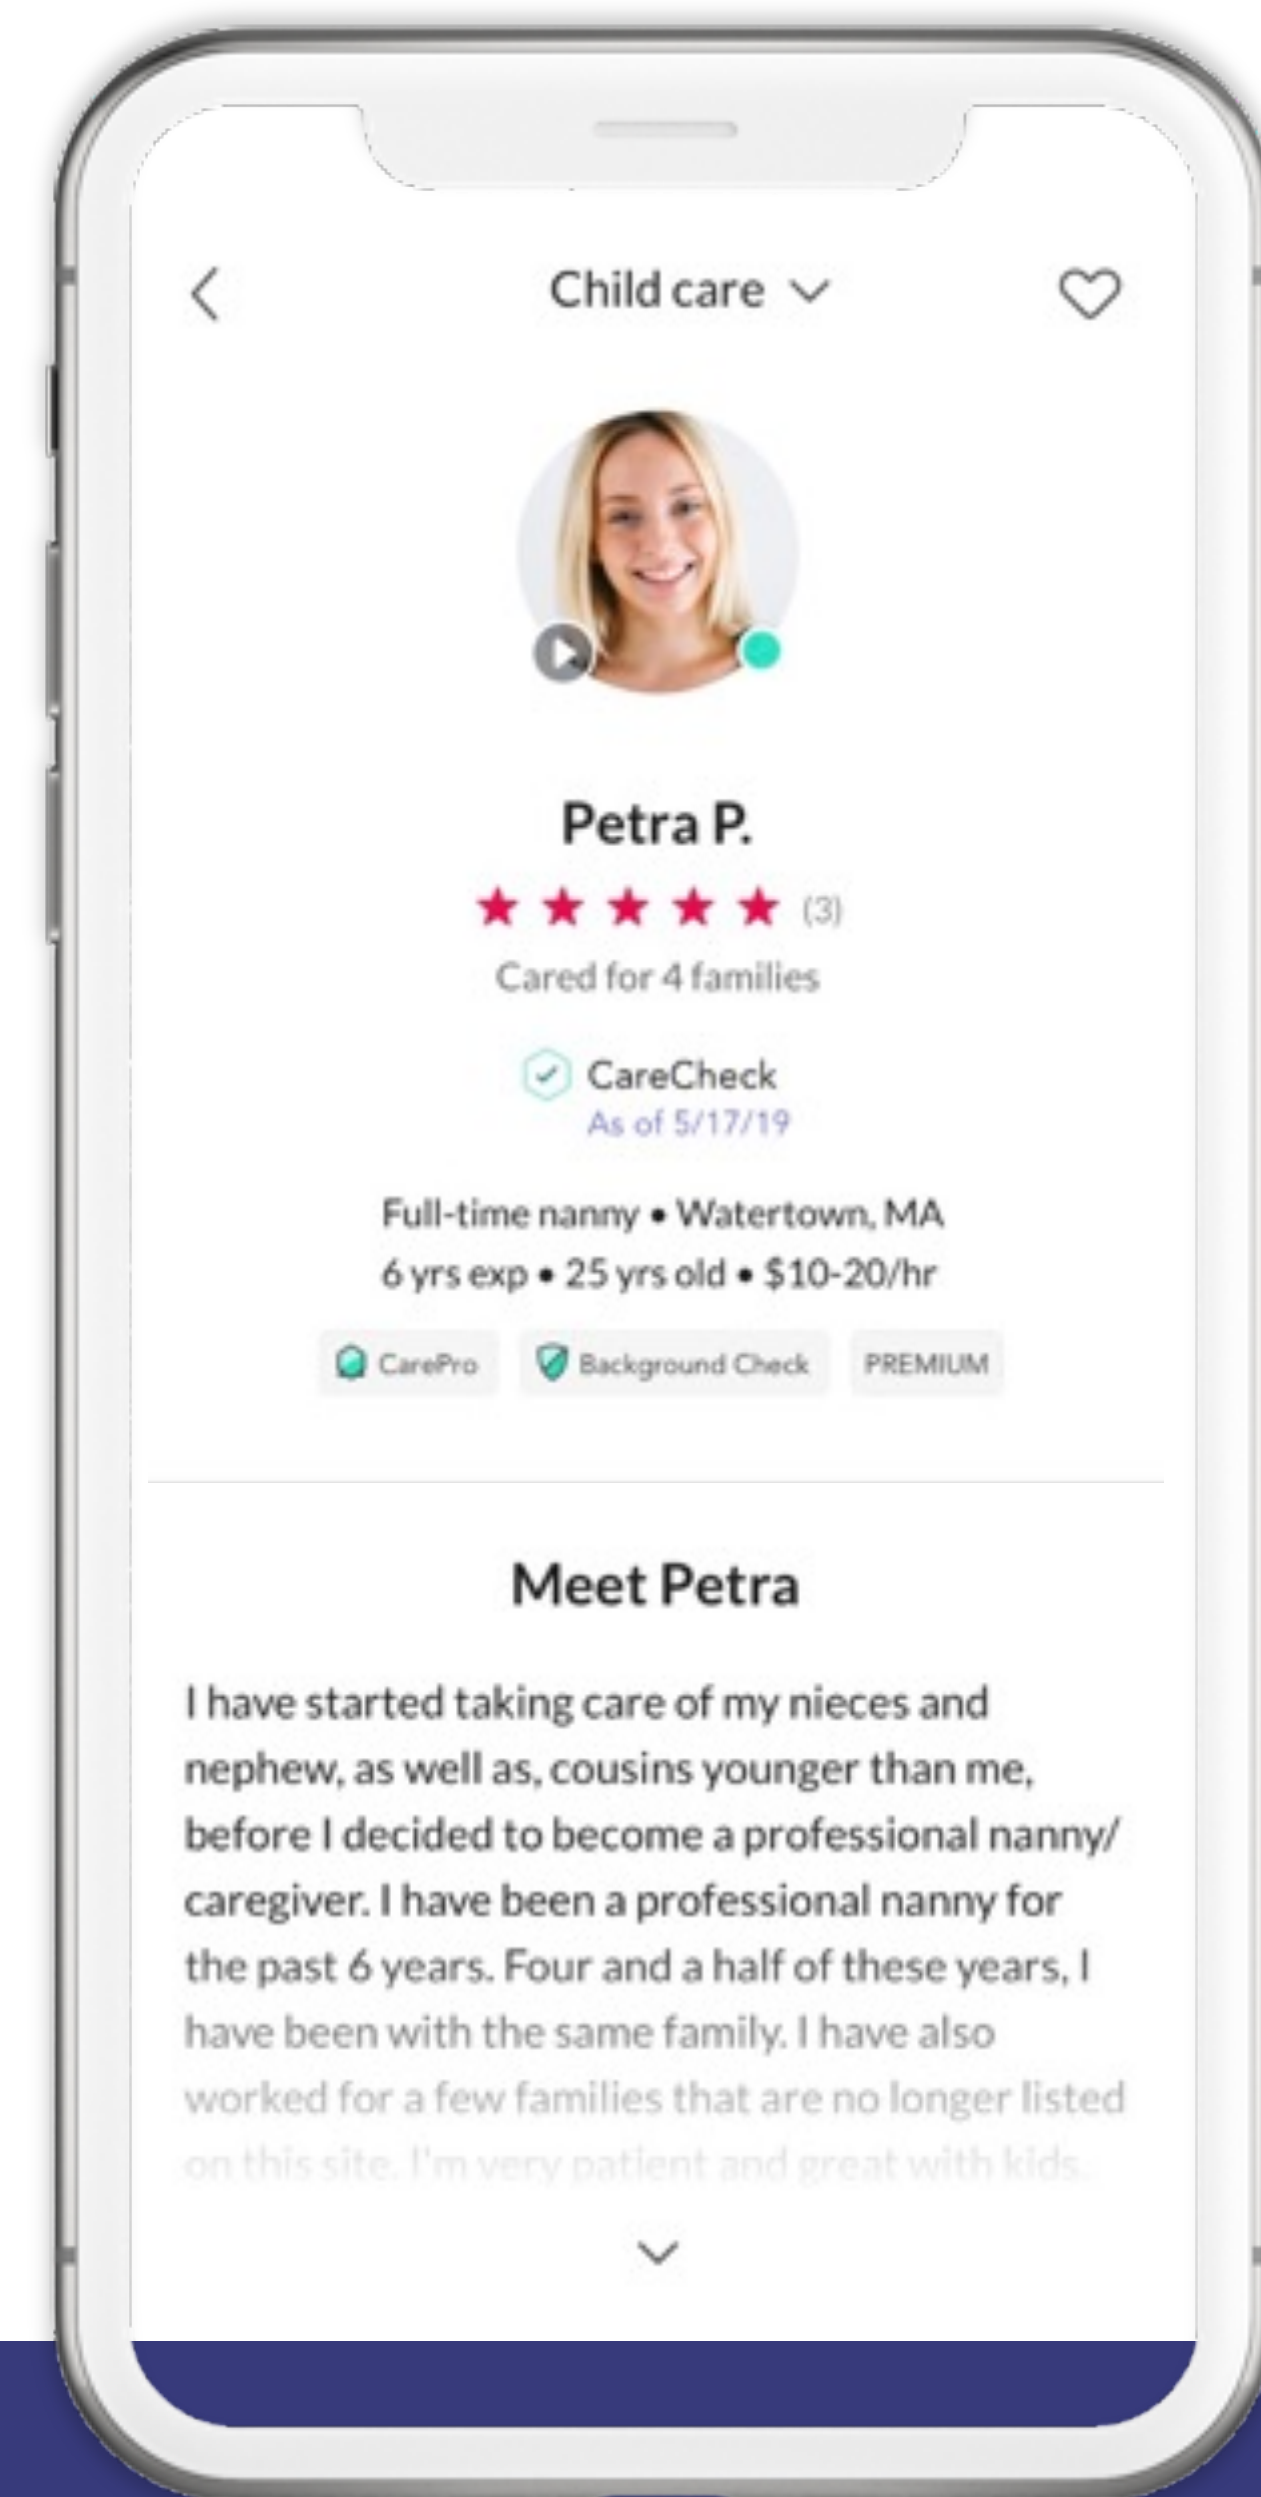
Child care

Petra P.

(3)

Cared for 4 families

CareCheck
As of 5/17/19

Full-time nanny • Watertown, MA
6 yrs exp • 25 yrs old • $10-20/hr

CarePro Background Check PREMIUM

Meet Petra

I have started taking care of my nieces and nephew, as well as, cousins younger than me, before I decided to become a professional nanny/ caregiver. I have been a professional nanny for the past 6 years. Four and a half of these years, I have been with the same family. I have also worked for a few families that are no longer listed on this site. I'm very patient and great with kids.